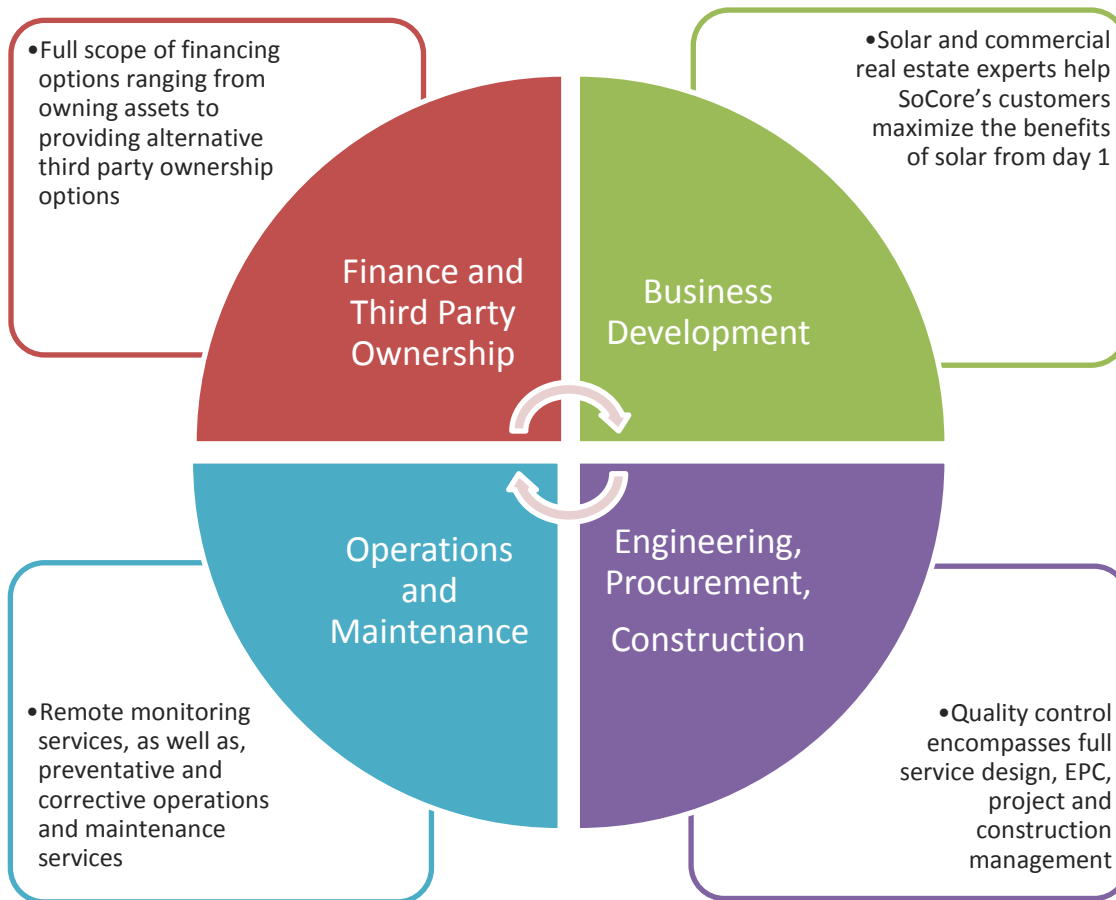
•Full scope of financing options ranging from owning assets to providing alternative third party ownership options

•Solar and commercial real estate experts help SoCore's customers maximize the benefits of solar from day 1

Finance and Third Party Ownership

Business Development

Operations and Maintenance

Engineering, Procurement, Construction

•Remote monitoring services, as well as, preventative and corrective operations and maintenance services

•Quality control encompasses full service design, EPC, project and construction management